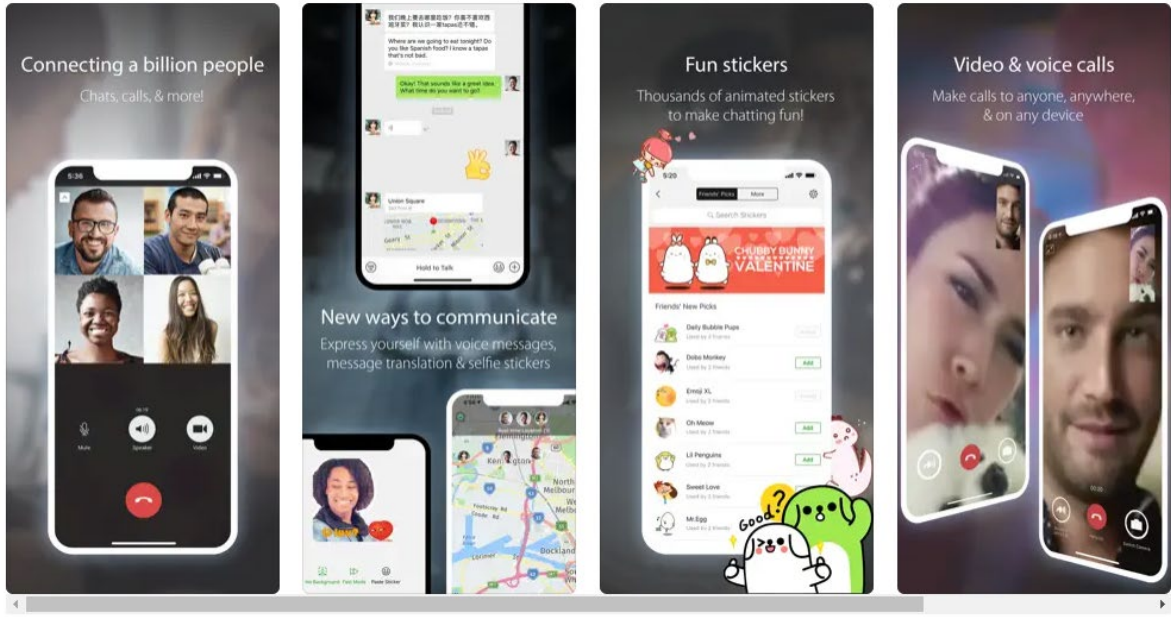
Connecting a billion people

Chats, calls, & more!

Mute

Speaker

Video

Where are we going to eat tonight? Do you like Spanish food? I know a tapas that's not bad.

Okay! That sounds like a great idea. What time do you want to go?

Union Square

Hold to Talk

New ways to communicate

Express yourself with voice messages, message translation & selfie stickers

Fun stickers

Thousands of animated stickers to make chatting fun!

Friends' Picks

More

Search Stickers

CHUBBY BUNNY VALENTINE

Friends' New Picks

Daily Bubble Pups

Dobs Monkey

Add

Emoji XL

Oh Meow

Add

Lil Penguins

Add

Sweet Love

Mr.Egg

Good?

Video & voice calls

Make calls to anyone, anywhere, & on any device